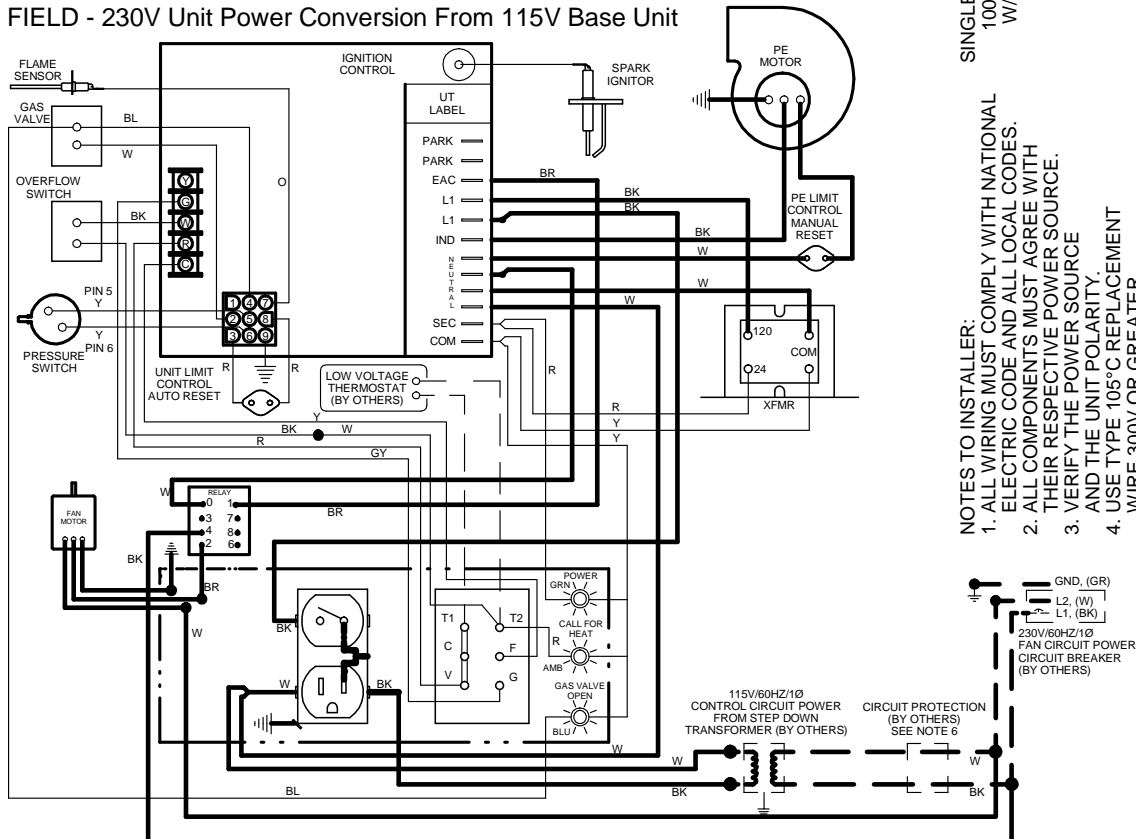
FIELD - 230V Unit Power Conversion From 115V Base Unit

FLAME SENSOR
GAS VALVE
BL
W
OVERFLOW SWITCH
BK
O
Y
G
W
R
C
IGNITION CONTROL
SPARK IGNITOR
UT LABEL
PARK
PARK
EAC
L1
L1
IND
NEUTRAL
SEC
COM
BR
BK
BK
BK
W
W
W
PE MOTOR
PE LIMIT CONTROL MANUAL RESET
120
COM
24
XFMR
PIN 5
Y
Y
PIN 6
PRESSURE SWITCH
1 4 7
2 5 8
3 6 9
UNIT LIMIT CONTROL AUTO RESET
R
R
LOW VOLTAGE THERMOSTAT (BY OTHERS)
R
R
Y
Y
Y
BK
W
R
GY
FAN MOTOR
W
RELAY
0 1
3 7
4 8
2 6
BR
BK
BR
W
BK
W
BK
T1
T2
C
F
V
G
R
POWER GRN
CALL FOR HEAT
AMB
GAS VALVE OPEN
BLU
W
115V/60HZ/1Ø CONTROL CIRCUIT POWER FROM STEP DOWN TRANSFORMER (BY OTHERS)
CIRCUIT PROTECTION (BY OTHERS) SEE NOTE 6
W
BK
W
BK
BL
GND, (GR)
L2, (W)
L1, (BK)
230V/60HZ/1Ø FAN CIRCUIT POWER CIRCUIT BREAKER (BY OTHERS)

NOTES TO INSTALLER:
1. ALL WIRING MUST COMPLY WITH NATIONAL ELECTRIC CODE AND ALL LOCAL CODES.
2. ALL COMPONENTS MUST AGREE WITH THEIR RESPECTIVE POWER SOURCE.
3. VERIFY THE POWER SOURCE AND THE UNIT POLARITY.
4. USE TYPE 105°C REPLACEMENT WIRE 300V OR GREATER

SINGLE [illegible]
100 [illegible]
W/ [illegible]